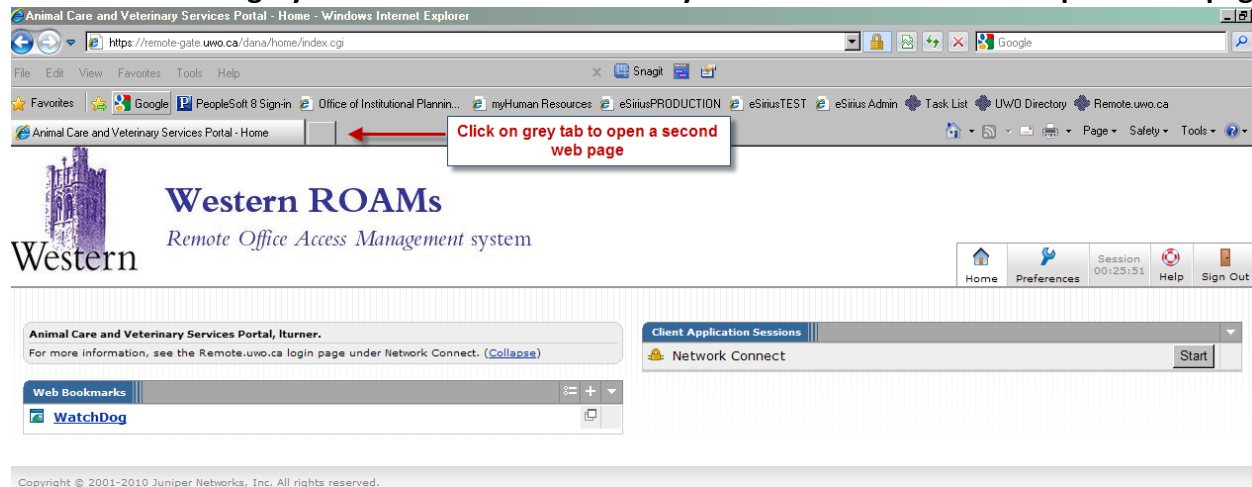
Animal Care and Veterinary Services Portal - Home - Windows Internet Explorer

https://remote-gate.uwo.ca/dana/home/index.cgi

Google

File Edit View Favorites Tools Help

Snagit

Favorites Google PeopleSoft 8 Sign-in Office of Institutional Plannin... myHuman Resources eSiriusPRODUCTION eSiriusTEST eSirius Admin Task List UWO Directory Remote.uwo.ca

Animal Care and Veterinary Services Portal - Home

Click on grey tab to open a second web page

Page Safety Tools

Western

Western ROAMs

Remote Office Access Management system

Home Preferences Session 00:25:51 Help Sign Out

Animal Care and Veterinary Services Portal, lturner.

For more information, see the Remote.uwo.ca login page under Network Connect. (Collapse)

Web Bookmarks

WatchDog

Client Application Sessions

Network Connect

Start

Copyright © 2001-2010 Juniper Networks, Inc. All rights reserved.